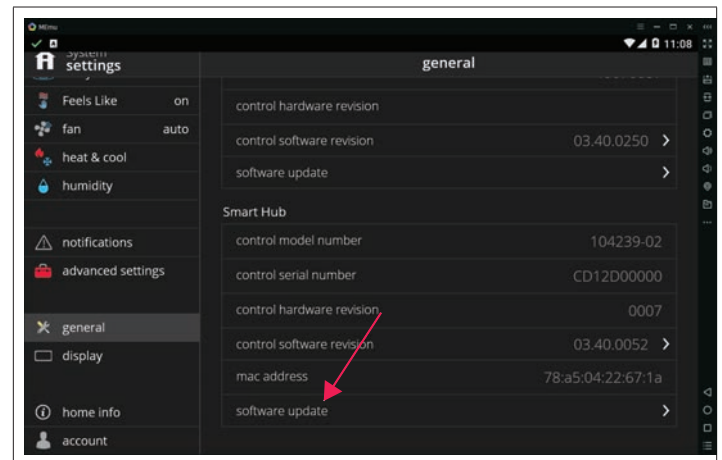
MEmu

11:08

system
settings

general

Feels Like on

fan auto

heat & cool

humidity

notifications

advanced settings

general

display

home info

account

control hardware revision

control software revision 03.40.0250

software update

Smart Hub

control model number 104239-02

control serial number CD12D00000

control hardware revision 0007

control software revision 03.40.0052

mac address 78:a5:04:22:67:1a

software update